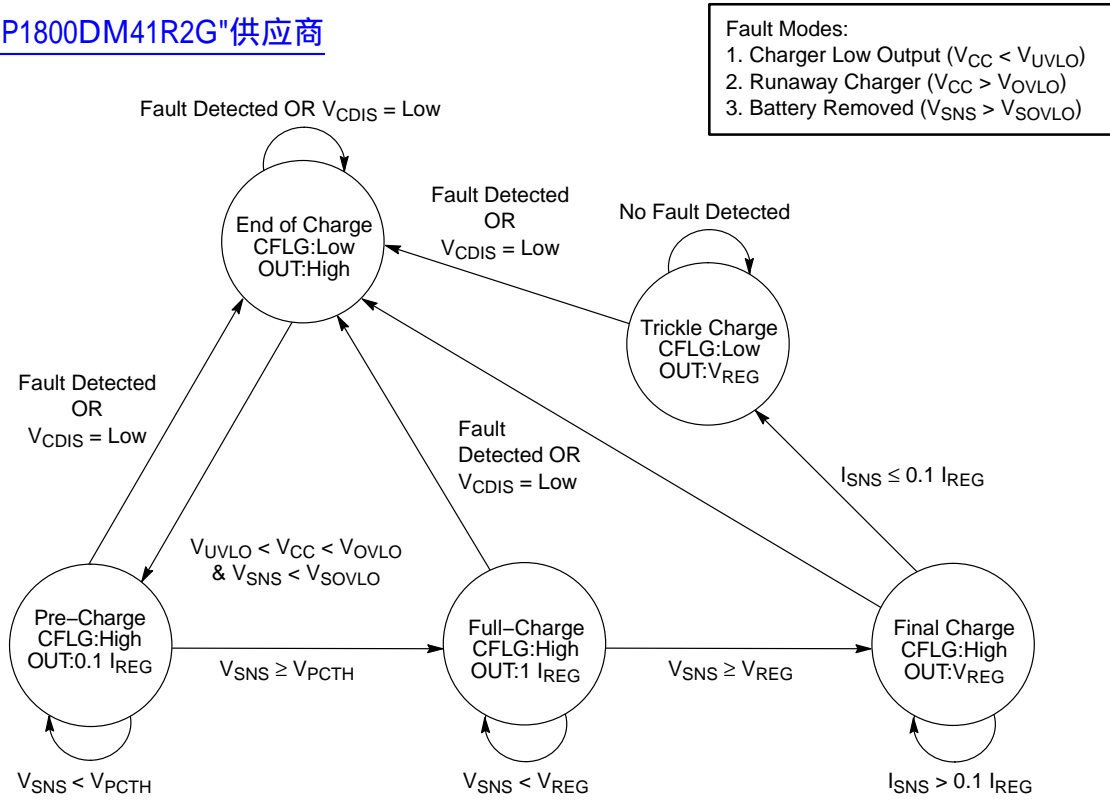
P1800DM41R2G"供应商

Fault Modes:
1. Charger Low Output ($V_{CC} < V_{UVLO}$)
2. Runaway Charger ($V_{CC} > V_{OVLO}$)
3. Battery Removed ($V_{SNS} > V_{SOVLO}$)

Fault Detected OR $V_{CDIS}$ = Low

End of Charge
CFLG:Low
OUT:High

Fault Detected
OR
$V_{CDIS}$ = Low

No Fault Detected

Trickle Charge
CFLG:Low
OUT:$V_{REG}$

Fault Detected
OR
$V_{CDIS}$ = Low

Fault
Detected OR
$V_{CDIS}$ = Low

$I_{SNS} \leq 0.1\ I_{REG}$

$V_{UVLO} < V_{CC} < V_{OVLO}$
& $V_{SNS} < V_{SOVLO}$

Pre−Charge
CFLG:High
OUT:0.1 $I_{REG}$

$V_{SNS} \geq V_{PCTH}$

Full−Charge
CFLG:High
OUT:1 $I_{REG}$

$V_{SNS} \geq V_{REG}$

Final Charge
CFLG:High
OUT:$V_{REG}$

$V_{SNS} < V_{PCTH}$

$V_{SNS} < V_{REG}$

$I_{SNS} > 0.1\ I_{REG}$